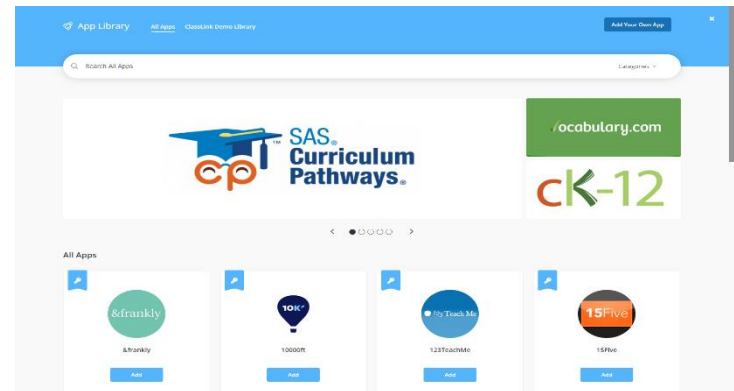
App Library All Apps ClassLink Demo Library Add Your Own App

Search All Apps Categories

cp SAS® Curriculum Pathways®

Vocabulary.com

cK-12

All Apps

&frankly
&frankly
Add

10K
10000ft
Add

123TeachMe
123TeachMe
Add

15Five
15Five
Add